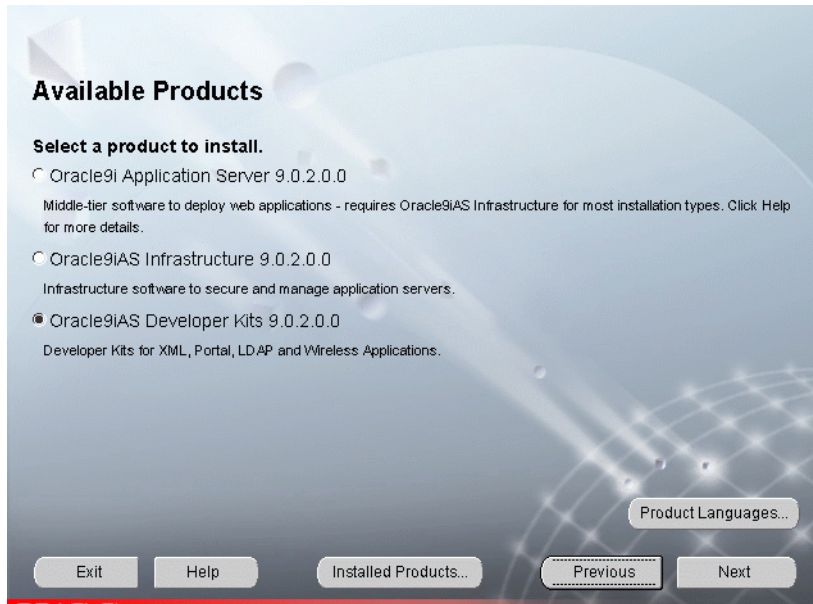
Available Products

Select a product to install.

Oracle9i Application Server 9.0.2.0.0

Middle-tier software to deploy web applications - requires Oracle9iAS Infrastructure for most installation types. Click Help for more details.

Oracle9iAS Infrastructure 9.0.2.0.0

Infrastructure software to secure and manage application servers.

Oracle9iAS Developer Kits 9.0.2.0.0

Developer Kits for XML, Portal, LDAP and Wireless Applications.

Product Languages...

Exit Help Installed Products... Previous Next